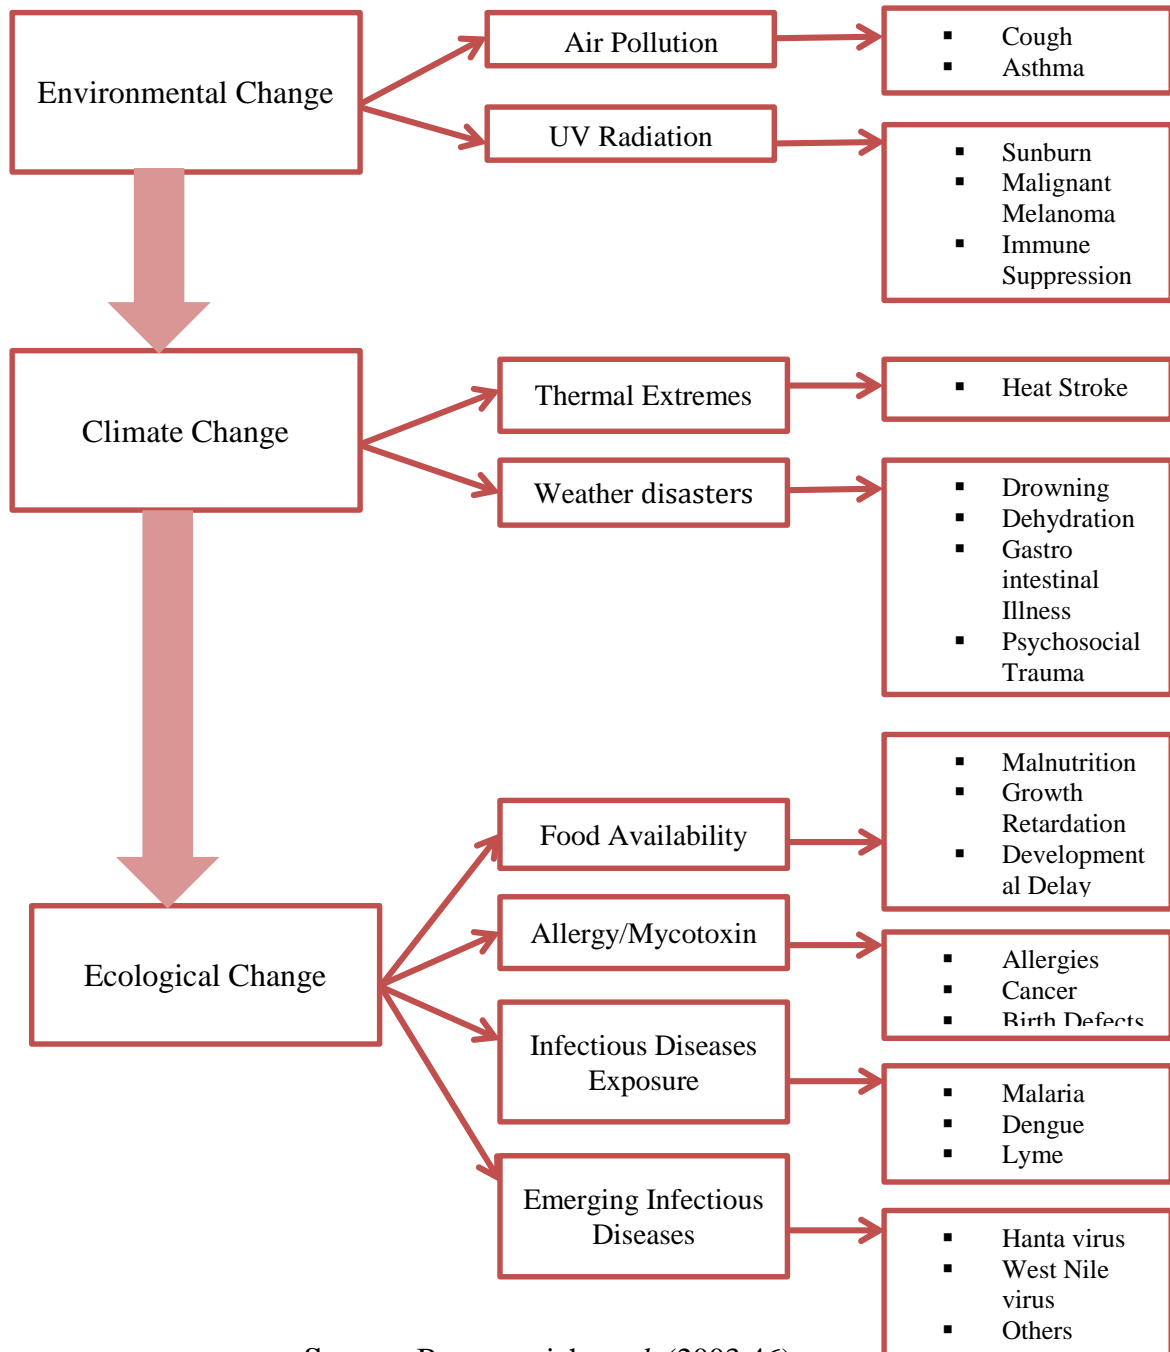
Environmental Change

Air Pollution

- Cough
- Asthma

UV Radiation

- Sunburn
- Malignant Melanoma
- Immune Suppression

Climate Change

Thermal Extremes

- Heat Stroke

Weather disasters

- Drowning
- Dehydration
- Gastro intestinal Illness
- Psychosocial Trauma

Ecological Change

Food Availability

- Malnutrition
- Growth Retardation
- Developmental Delay

Allergy/Mycotoxin

- Allergies
- Cancer
- Birth Defects

Infectious Diseases Exposure

- Malaria
- Dengue
- Lyme

Emerging Infectious Diseases

- Hanta virus
- West Nile virus
- Others

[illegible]